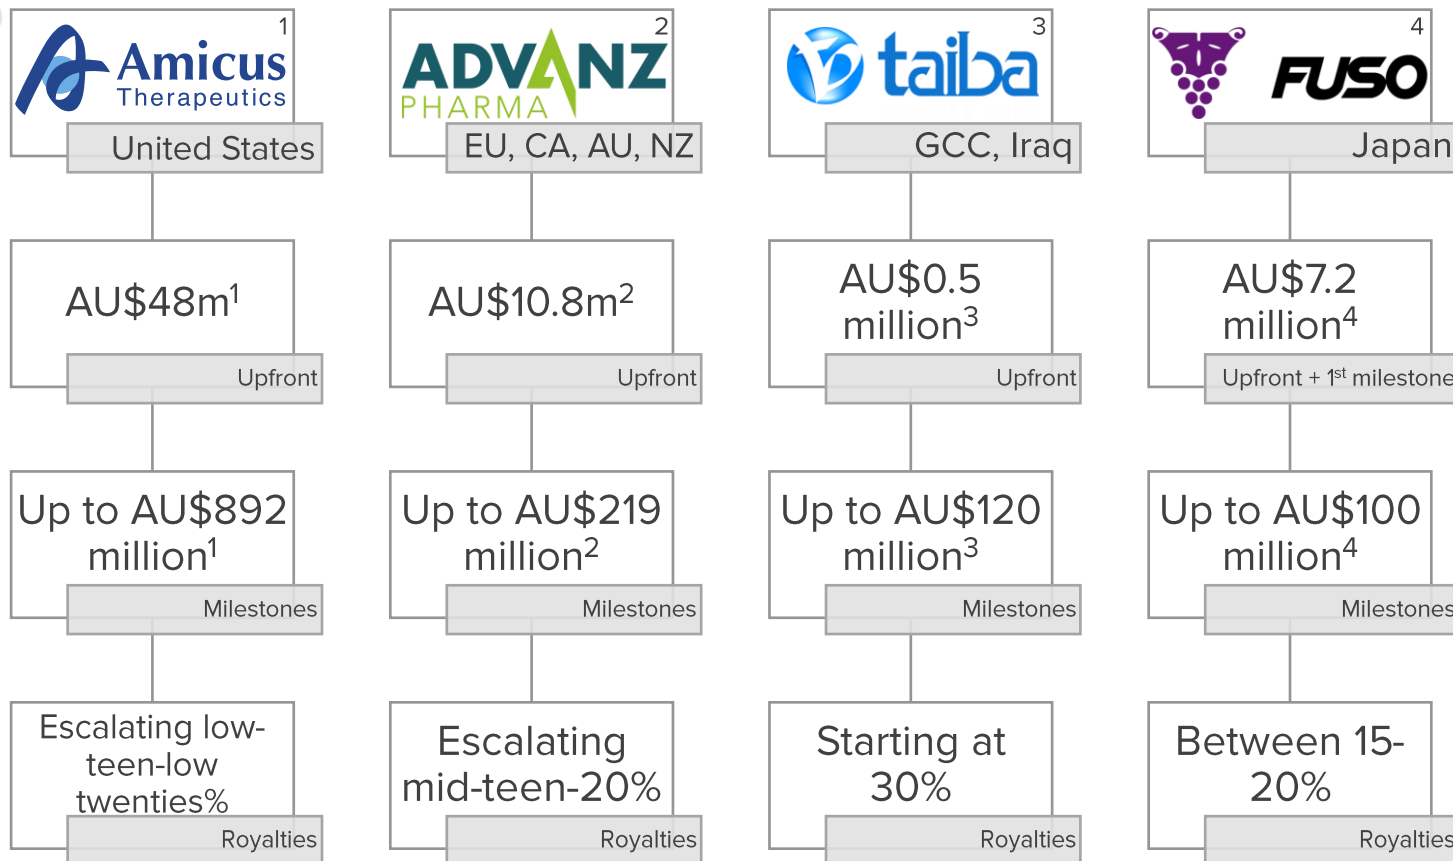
1
Amicus Therapeutics
United States

AU$48m$^1$
Upfront

Up to AU$892 million$^1$
Milestones

Escalating low-teen-low twenties%
Royalties

2
ADVANZ PHARMA
EU, CA, AU, NZ

AU$10.8m$^2$
Upfront

Up to AU$219 million$^2$
Milestones

Escalating mid-teen-20%
Royalties

3
taiba
GCC, Iraq

AU$0.5 million$^3$
Upfront

Up to AU$120 million$^3$
Milestones

Starting at 30%
Royalties

4
FUSO
Japan

AU$7.2 million$^4$
Upfront + 1$^{st}$ milestone

Up to AU$100 million$^4$
Milestones

Between 15-20%
Royalties